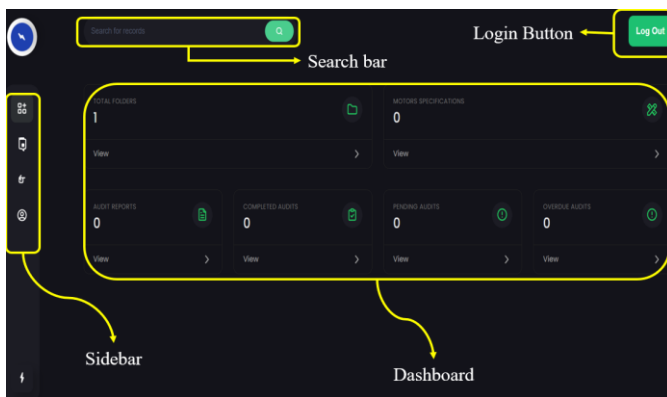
Search for records

Search bar

Login Button

Log Out

TOTAL FOLDERS
1
View

MOTORS SPECIFICATIONS
0
View

AUDIT REPORTS
0
View

COMPLETED AUDITS
0
View

PENDING AUDITS
0
View

OVERDUE AUDITS
0
View

Sidebar

Dashboard